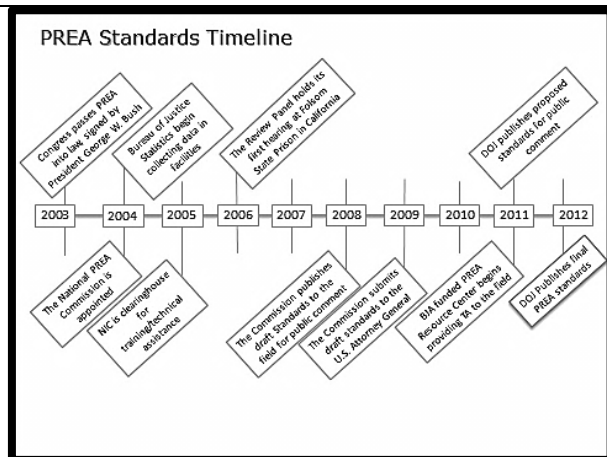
PREA Standards Timeline

Congress passes PREA into law signed by President George W. Bush

Bureau of Justice Statistics begin collecting data in facilities

The Review Panel holds its first hearing at Folsom State Prison in California

DOJ publishes proposed standards for public comment

2003 2004 2005 2006 2007 2008 2009 2010 2011 2012

The National PREA Commission is appointed

NIC is clearinghouse for training/technical assistance

The Commission publishes draft Standards to the field for public comment

The Commission submits draft standards to the U.S. Attorney General

BJA funded PREA Resource Center begins providing TA to the field

DOJ Publishes final PREA standards